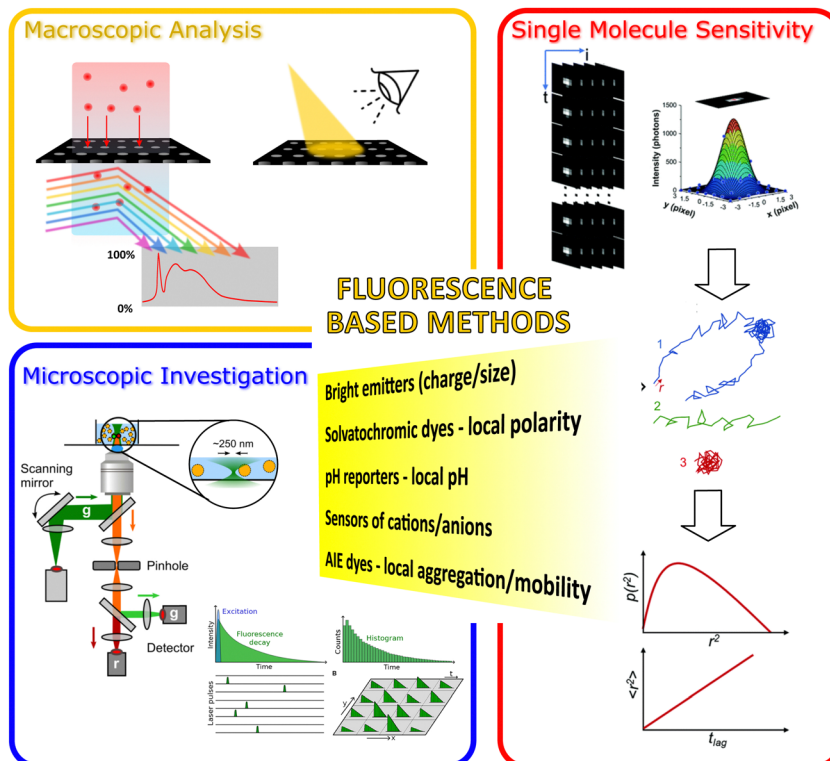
Macroscopic Analysis

100%

0%

Single Molecule Sensitivity

i

t

Intensity (photons)

1500

1000

500

0

y (pixel)

x (pixel)

1.5 0 -1.5 -3

-3 -1.5 0 1.5

FLUORESCENCE BASED METHODS

Bright emitters (charge/size)

Solvatochromic dyes - local polarity

pH reporters - local pH

Sensors of cations/anions

AIE dyes - local aggregation/mobility

Microscopic Investigation

~250 nm

Scanning mirror

g

Pinhole

g

Detector

r

1

r

2

3

$p(r^2)$

$r^2$

$<r^2>$

$t_{lag}$

Excitation

Intensity

Fluorescence decay

Time

Counts

Histogram

Time

Laser pulses

B

t

y

x